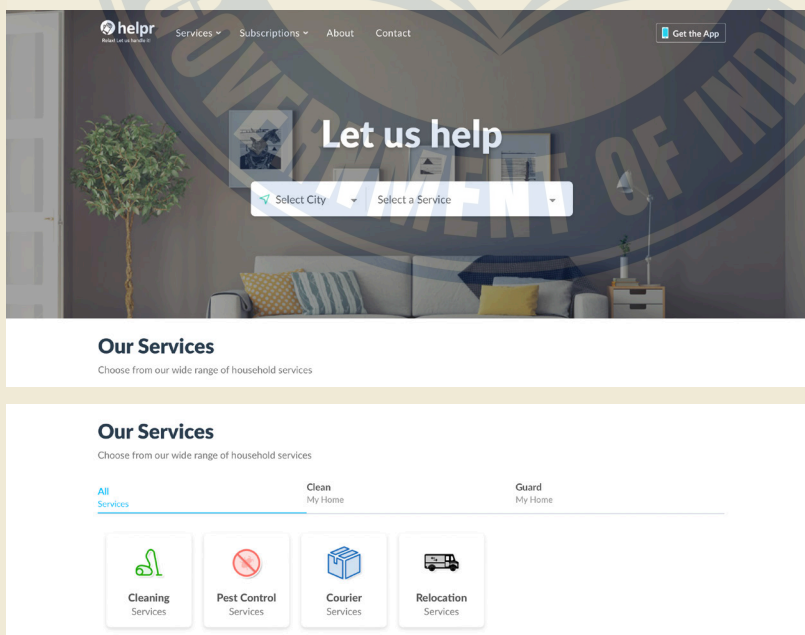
helpr
Relax! Let us handle it

Services Subscriptions About Contact

Get the App

Let us help

Select City
Select a Service

Our Services
Choose from our wide range of household services

Our Services
Choose from our wide range of household services

All
Services

Clean
My Home

Guard
My Home

Cleaning
Services

Pest Control
Services

Courier
Services

Relocation
Services